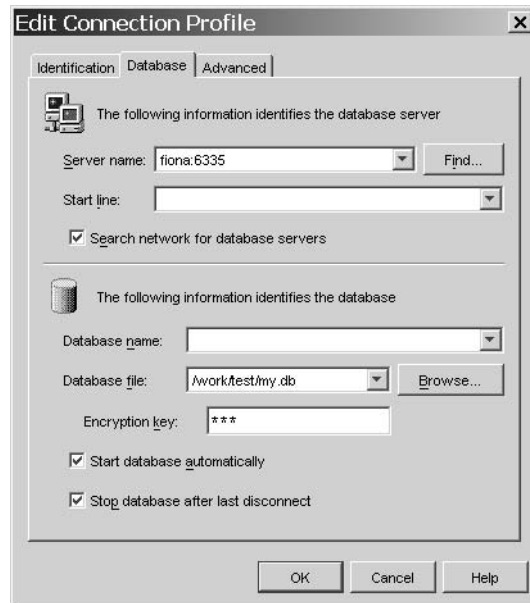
Edit Connection Profile

×

Identification | Database | Advanced

The following information identifies the database server

Server name: fiona:6335 | Find...

Start line:

☑ Search network for database servers

The following information identifies the database

Database name:

Database file: /work/test/my.db | Browse...

Encryption key: ***

☑ Start database automatically

☑ Stop database after last disconnect

OK | Cancel | Help